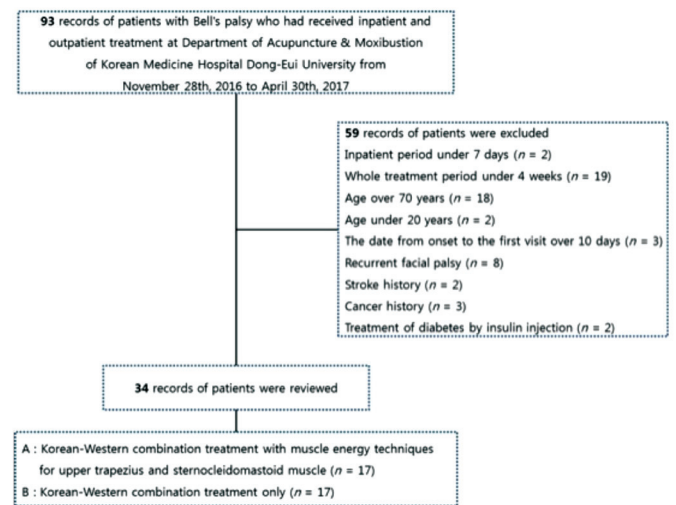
**93** records of patients with Bell's palsy who had received inpatient and outpatient treatment at Department of Acupuncture & Moxibustion of Korean Medicine Hospital Dong-Eui University from November 28th, 2016 to April 30th, 2017

**59** records of patients were excluded
Inpatient period under 7 days ($n$ = 2)
Whole treatment period under 4 weeks ($n$ = 19)
Age over 70 years ($n$ = 18)
Age under 20 years ($n$ = 2)
The date from onset to the first visit over 10 days ($n$ = 3)
Recurrent facial palsy ($n$ = 8)
Stroke history ($n$ = 2)
Cancer history ($n$ = 3)
Treatment of diabetes by insulin injection ($n$ = 2)

**34** records of patients were reviewed

A : Korean-Western combination treatment with muscle energy techniques for upper trapezius and sternocleidomastoid muscle ($n$ = 17)
B : Korean-Western combination treatment only ($n$ = 17)